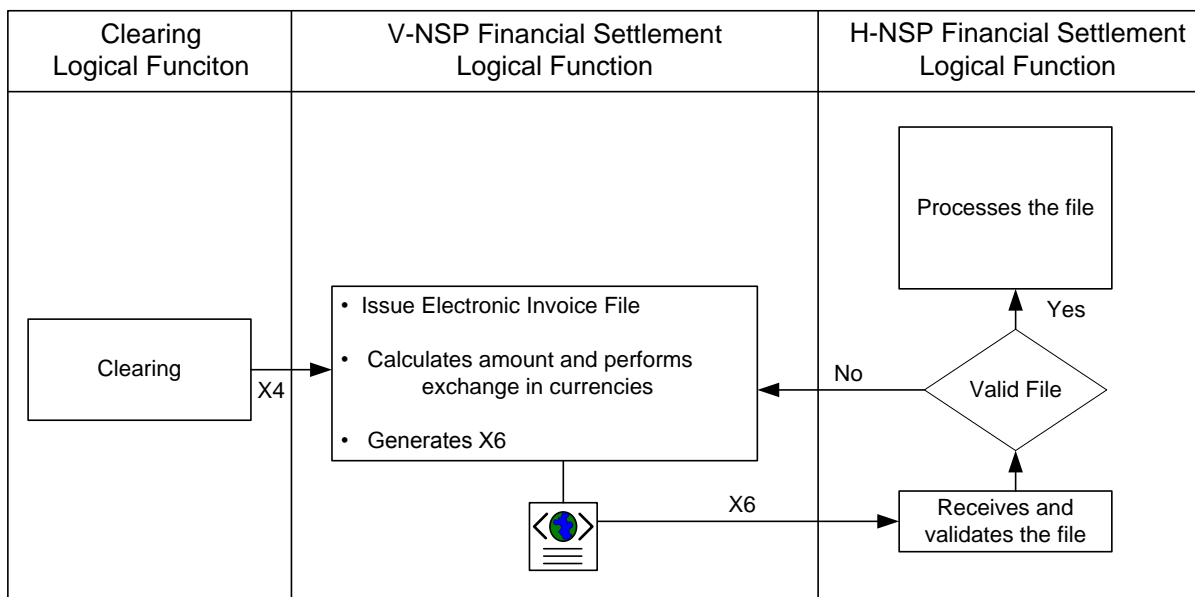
Clearing Logical Funciton

V-NSP Financial Settlement Logical Function

H-NSP Financial Settlement Logical Function

Processes the file

Yes

• Issue Electronic Invoice File

• Calculates amount and performs exchange in currencies

• Generates X6

Clearing

X4

No

Valid File

X6

Receives and validates the file